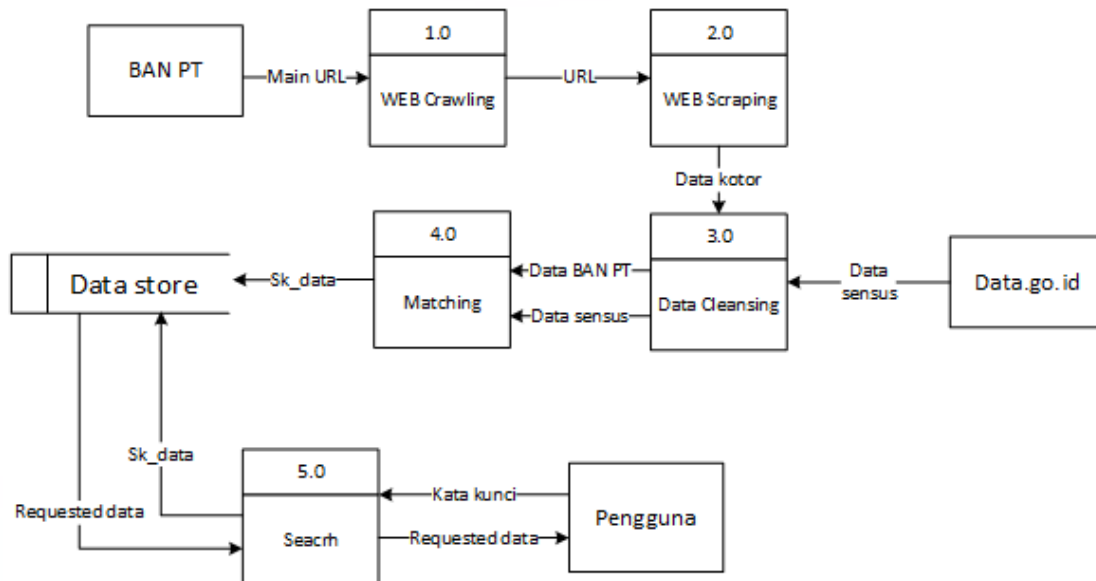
BAN PT

Main URL

1.0

WEB Crawling

URL

2.0

WEB Scraping

Data kotor

4.0

Matching

3.0

Data Cleansing

Data sensus

Data.go.id

Data store

Sk_data

Data BAN PT

Data sensus

Sk_data

Requested data

5.0

Seacrh

Kata kunci

Requested data

Pengguna